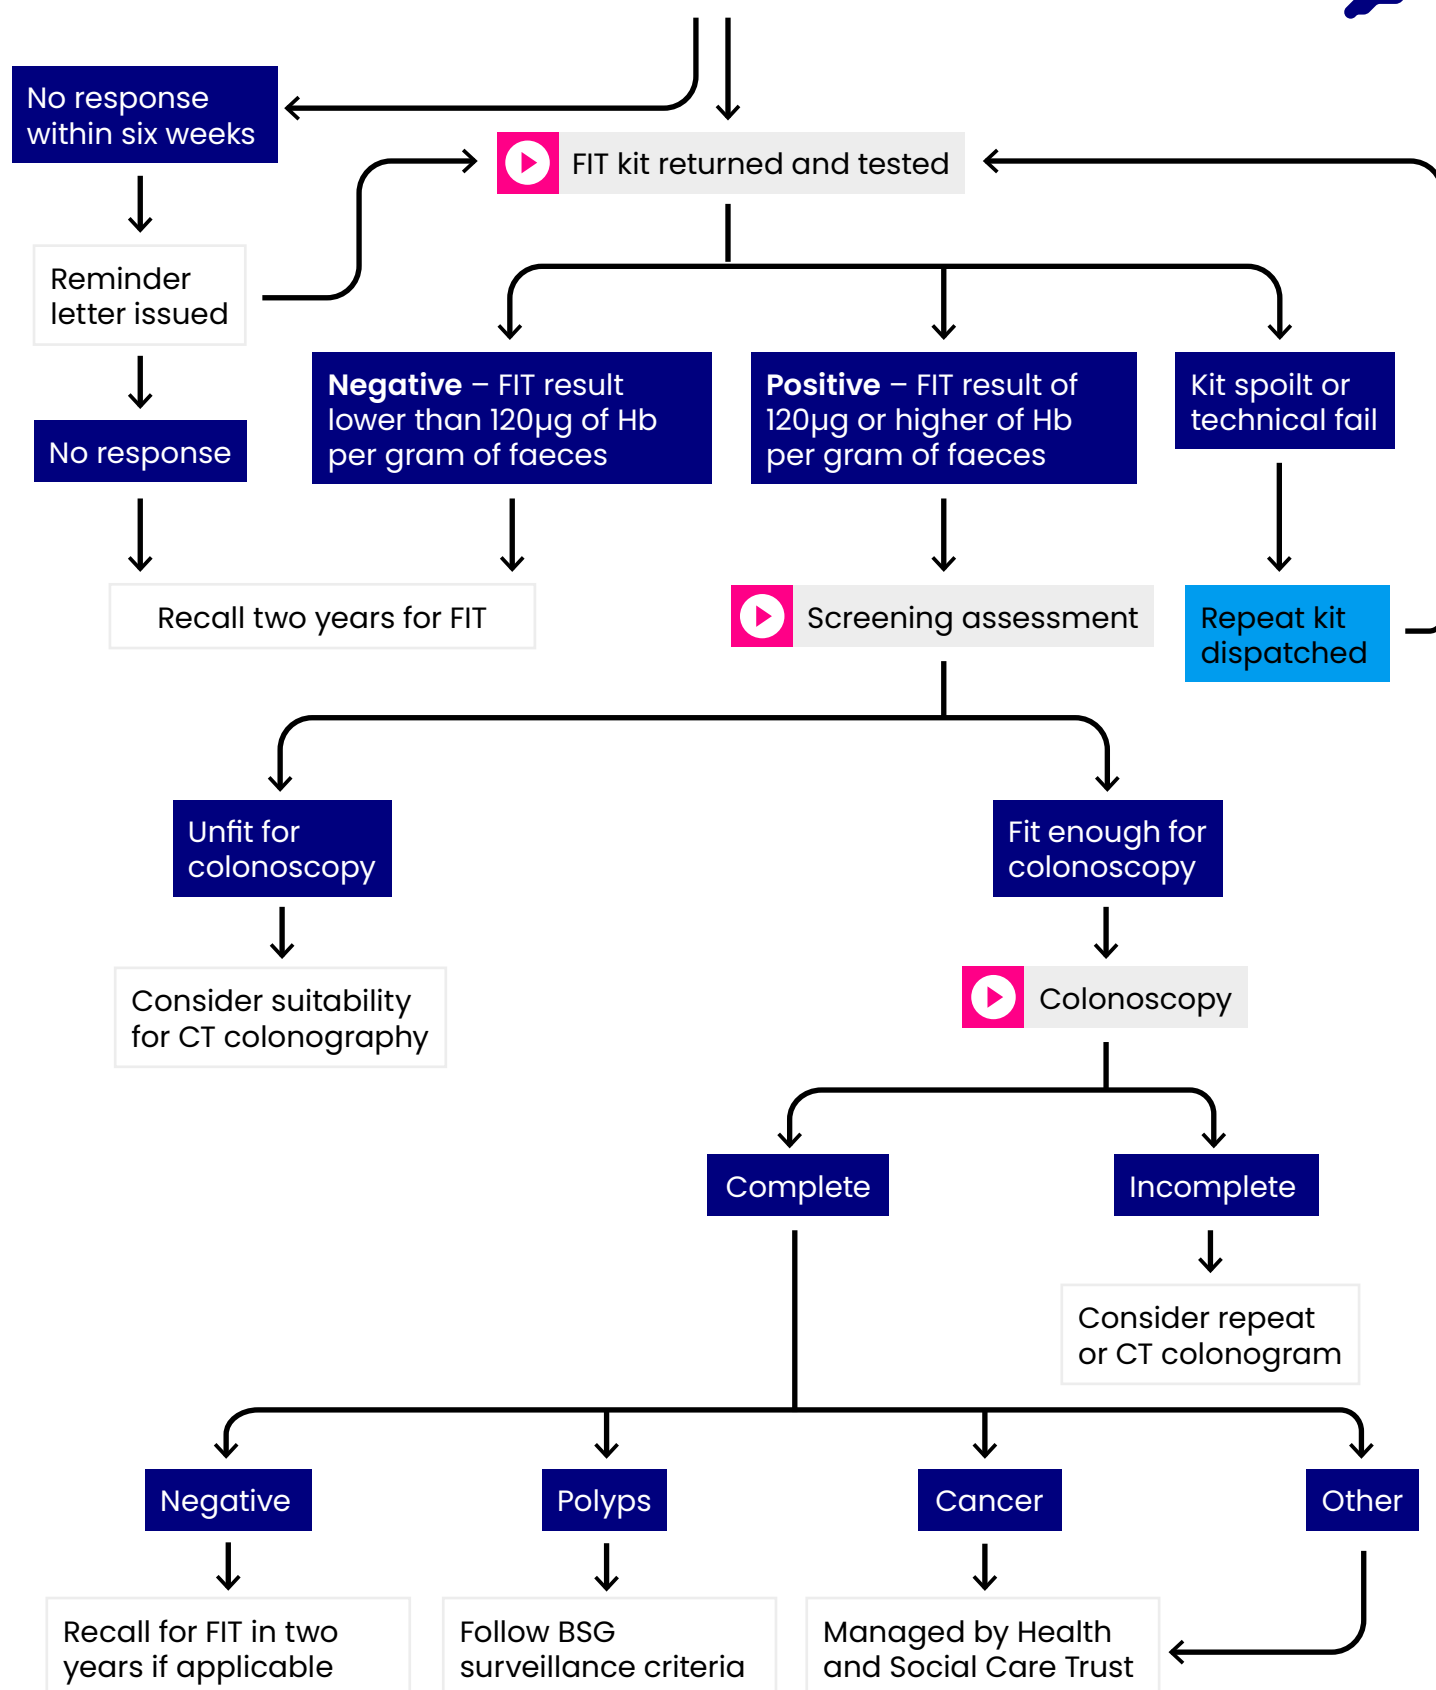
No response within six weeks

FIT kit returned and tested

Reminder letter issued

No response

**Negative** – FIT result lower than 120μg of Hb per gram of faeces

**Positive** – FIT result of 120μg or higher of Hb per gram of faeces

Kit spoilt or technical fail

Recall two years for FIT

Screening assessment

Repeat kit dispatched

Unfit for colonoscopy

Fit enough for colonoscopy

Consider suitability for CT colonography

Colonoscopy

Complete

Incomplete

Consider repeat or CT colonogram

Negative

Polyps

Cancer

Other

Recall for FIT in two years if applicable

Follow BSG surveillance criteria

Managed by Health and Social Care Trust